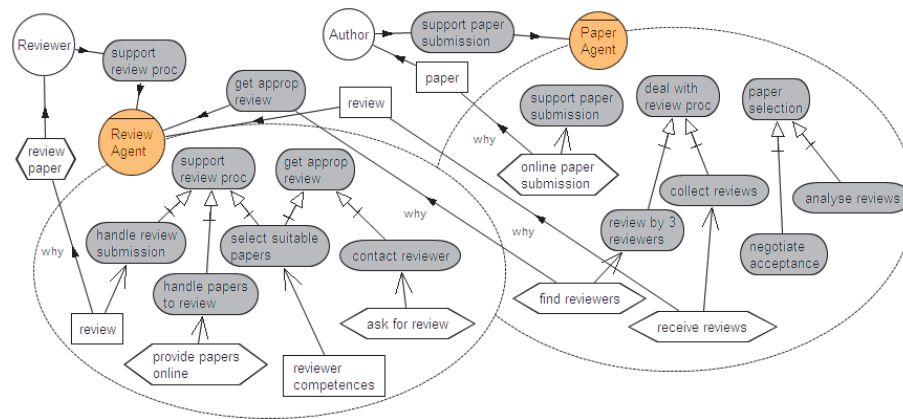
Reviewer

support review proc

Author

support paper submission

Paper Agent

paper

get approp review

review

Review Agent

review paper

support paper submission

deal with review proc

paper selection

why

online paper submission

support review proc

get approp review

collect reviews

analyse reviews

why

review by 3 reviewers

handle review submission

select suitable papers

contact reviewer

why

negotiate acceptance

why

handle papers to review

find reviewers

review

ask for review

receive reviews

provide papers online

reviewer competences